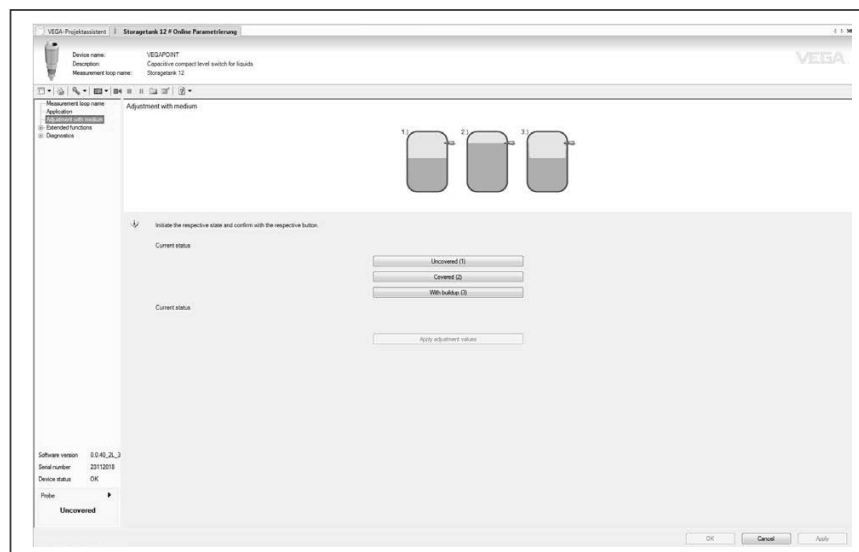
VEGA-Projektassistent | Storagetank 12 # Online Parametrierung

Device name: VEGAPOINT
Description: Capacitive compact level switch for liquids
Measurement loop name: Storagetank 12

VEGA

Measurement loop name
Application
Adjustment with medium
Extended functions
Diagnostics

Adjustment with medium

1.) 2.) 3.)

Initiate the respective state and confirm with the respective button.

Current status

Uncovered (1)

Covered (2)

With buildup (3)

Current status

Apply adjustment values

Software version 0.0.40_2L_3
Serial number 23112018
Device status OK

Probe

Uncovered

OK Cancel Apply